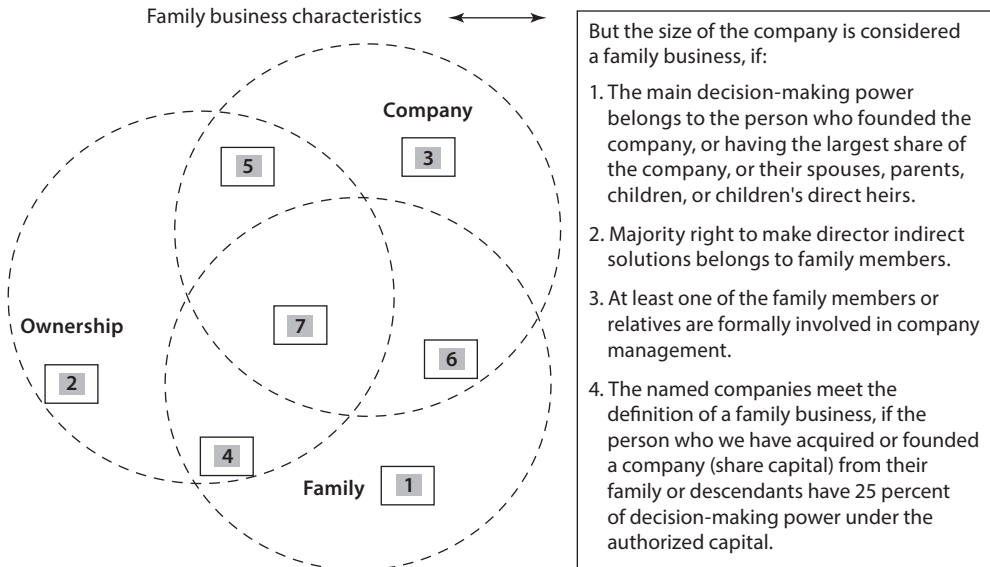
Family business characteristics

Company

5

3

7

Ownership

6

2

4

Family

1

But the size of the company is considered a family business, if:

1. The main decision-making power belongs to the person who founded the company, or having the largest share of the company, or their spouses, parents, children, or children's direct heirs.

2. Majority right to make director indirect solutions belongs to family members.

3. At least one of the family members or relatives are formally involved in company management.

4. The named companies meet the definition of a family business, if the person who we have acquired or founded a company (share capital) from their family or descendants have 25 percent of decision-making power under the authorized capital.